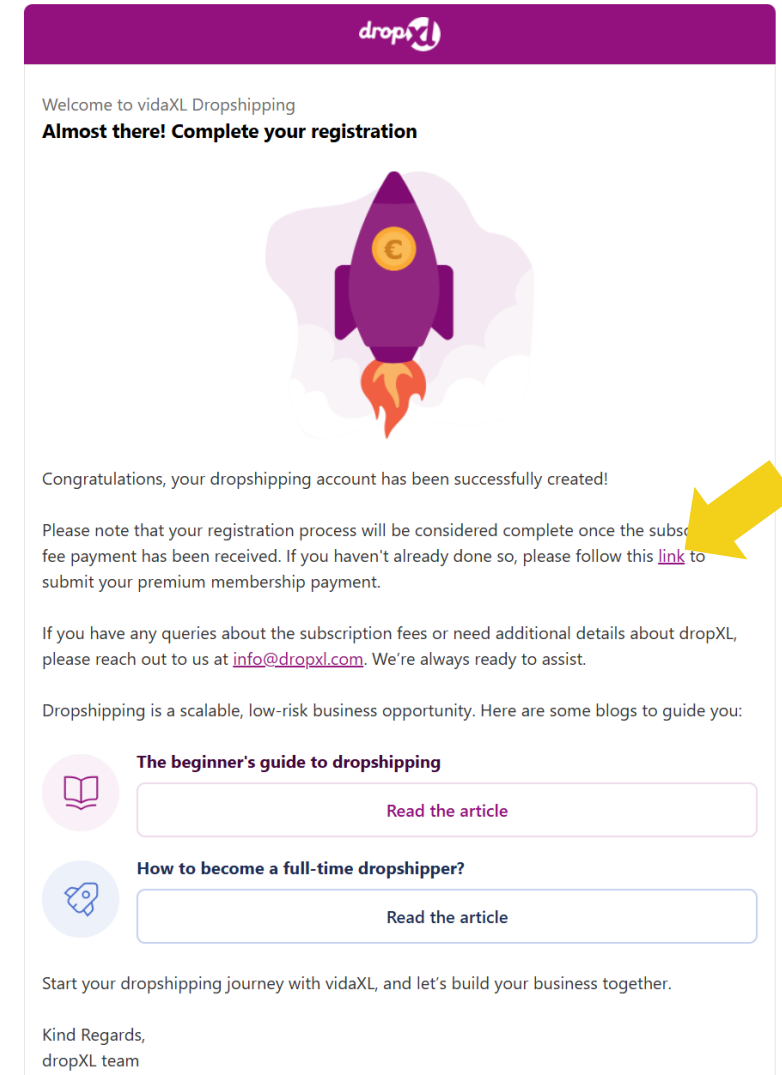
dropXL

Welcome to vidaXL Dropshipping
**Almost there! Complete your registration**

€

Congratulations, your dropshipping account has been successfully created!

Please note that your registration process will be considered complete once the subsc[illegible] fee payment has been received. If you haven't already done so, please follow this link to submit your premium membership payment.

If you have any queries about the subscription fees or need additional details about dropXL, please reach out to us at info@dropxl.com. We're always ready to assist.

Dropshipping is a scalable, low-risk business opportunity. Here are some blogs to guide you:

**The beginner's guide to dropshipping**

Read the article

**How to become a full-time dropshipper?**

Read the article

Start your dropshipping journey with vidaXL, and let's build your business together.

Kind Regards,
dropXL team